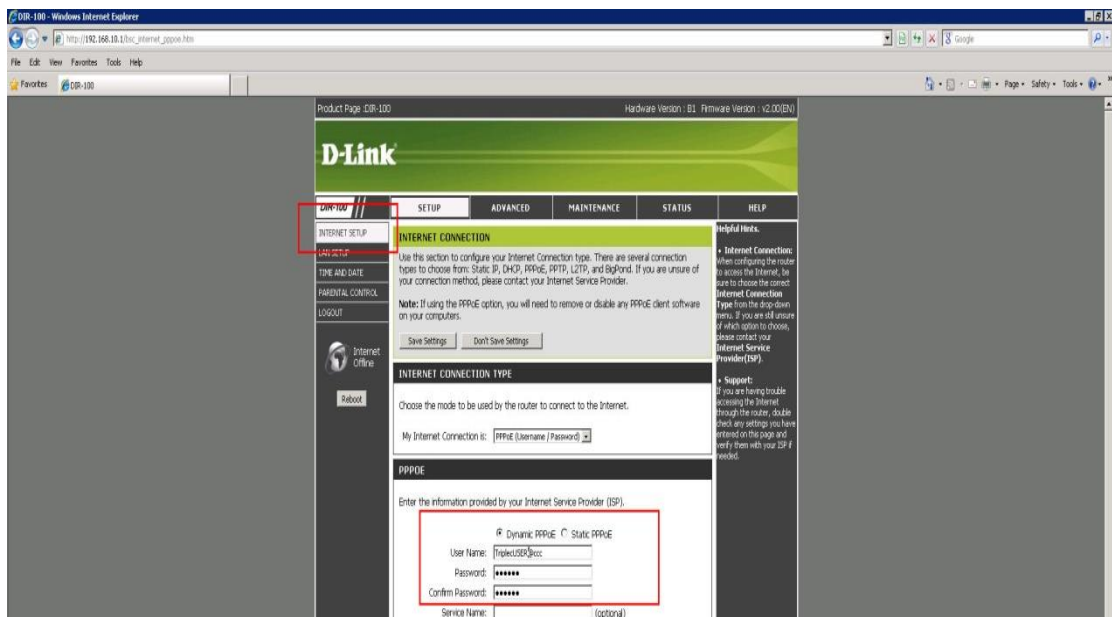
DIR-100 - Windows Internet Explorer

http://192.168.10.1/bsc_internet_pppoe.htm

Google

File Edit View Favorites Tools Help

Favorites DIR-100

Page Safety Tools

Product Page :DIR-100

Hardware Version : B1 Firmware Version : v2.00(EN)

D-Link

DIR-100

SETUP | ADVANCED | MAINTENANCE | STATUS | HELP

INTERNET SETUP

LAN SETUP

TIME AND DATE

PARENTAL CONTROL

LOGOUT

Internet Offline

Reboot

INTERNET CONNECTION

Use this section to configure your Internet Connection type. There are several connection types to choose from: Static IP, DHCP, PPPoE, PPTP, L2TP, and BigPond. If you are unsure of your connection method, please contact your Internet Service Provider.

Note: If using the PPPoE option, you will need to remove or disable any PPPoE client software on your computers.

Save Settings Don't Save Settings

INTERNET CONNECTION TYPE

Choose the mode to be used by the router to connect to the Internet.

My Internet Connection is: PPPoE (Username / Password)

PPPOE

Enter the information provided by your Internet Service Provider (ISP).

Dynamic PPPoE Static PPPoE

User Name: TriplecUSER@ccc

Password: ••••••

Confirm Password: ••••••

Service Name: (optional)

Helpful Hints.

• Internet Connection: When configuring the router to access the Internet, be sure to choose the correct Internet Connection Type from the drop-down menu. If you are still unsure of which option to choose, please contact your Internet Service Provider(ISP).

• Support: If you are having trouble accessing the Internet through the router, double check any settings you have entered on this page and verify them with your ISP if needed.